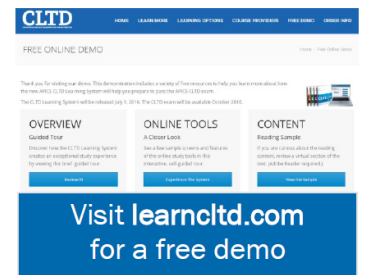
CLTD

HOME LEARN MORE LEARNING OPTIONS COURSE PROVIDERS FREE DEMO ORDER INFO

FREE ONLINE DEMO

Home › Free Online Demo

Thank you for visiting our demo. This demonstration includes a variety of free resources to help you learn more about how the new APICS CLTD Learning System will help you prepare to pass the APICS CLTD exam.

The CLTD Learning System will be released July 1, 2016. The CLTD exam will be available October 2016.

OVERVIEW
Guided Tour

Discover how the CLTD Learning System creates an exceptional study experience by viewing this brief, guided tour.

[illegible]

ONLINE TOOLS
A Closer Look

See a few sample screens and features of the online study tools in this interactive, self-guided tour.

Experience The System

CONTENT
Reading Sample

If you are curious about the reading content, review a virtual section of the text (Adobe Reader required).

View the Sample

Visit learncltd.com
for a free demo